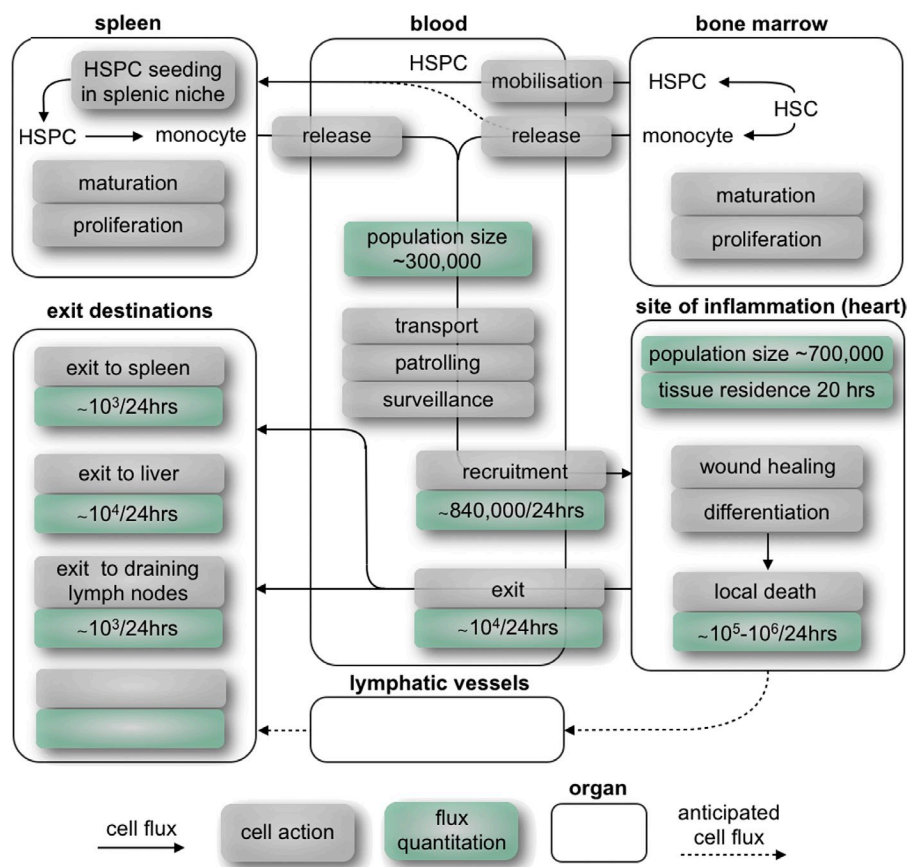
spleen

HSPC seeding in splenic niche

HSPC → monocyte

maturation

proliferation

blood

HSPC

mobilisation

release

release

population size ~300,000

transport

patrolling

surveillance

recruitment

~840,000/24hrs

exit

~$10^4$/24hrs

bone marrow

HSPC

HSC

monocyte

maturation

proliferation

exit destinations

exit to spleen

~$10^3$/24hrs

exit to liver

~$10^4$/24hrs

exit to draining lymph nodes

~$10^3$/24hrs

site of inflammation (heart)

population size ~700,000

tissue residence 20 hrs

wound healing

differentiation

local death

~$10^5$-$10^6$/24hrs

lymphatic vessels

cell flux

cell action

flux quantitation

organ

anticipated cell flux